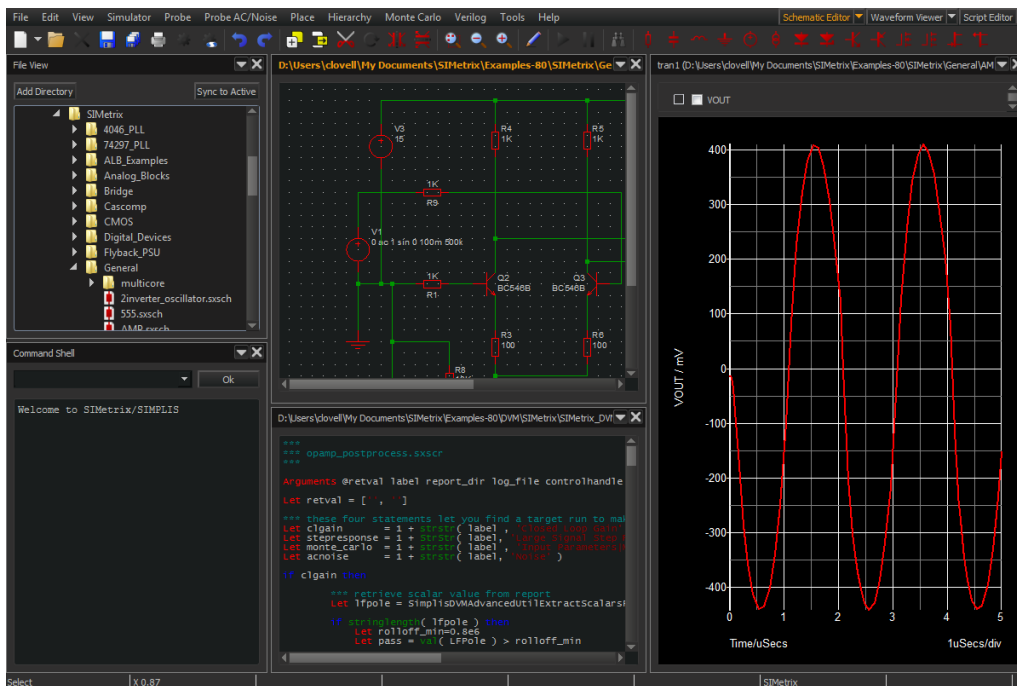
File Edit View Simulator Probe Probe AC/Noise Place Hierarchy Monte Carlo Verilog Tools Help

Schematic Editor | Waveform Viewer | Script Editor

File View

Add Directory

Sync to Active

SIMetrix
4046_PLL
74297_PLL
ALB_Examples
Analog_Blocks
Bridge
Cascomp
CMOS
Digital_Devices
Flyback_PSU
General
multicore
2inverter_oscillator.sxsch
555.sxsch
AMP.sxsch

Command Shell

Ok

Welcome to SIMetrix/SIMPLIS

D:\Users\clovell\My Documents\SIMetrix\Examples-80\SIMetrix\Ge

V3
15
R4
1K
R5
1K
1K
R9
V1
0 ac 1 sin 0 100m 500k
1K
R1
Q2
BC546B
Q3
BC546B
R3
100
R6
100
R8

D:\Users\clovell\My Documents\SIMetrix\Examples-80\DVM\SIMetrix\SIMetrix_DVM

***
*** opamp_postprocess.sxscr
***

Arguments @retval label report_dir log_file controlhandle

Let retval = [ '', '' ]

*** these four statements let you find a target run to mak
Let clgain = 1 + strstr( label , 'Closed Loop Gain
Let stepresponse = 1 + StrStr( label, 'Large Signal Step
Let monte_carlo = 1 + strstr( label , 'Input Parameters
Let acnoise = 1 + strstr( label, 'Noise' )

if clgain then

*** retrieve scalar value from report
Let lfpole = SimplisDVMAdvancedUtilExtractScalars

if stringlength( lfpole ) then
Let rolloff_min=0.8e6
Let pass = val( LFPole ) > rolloff_min

tran1 (D:\Users\clovell\My Documents\SIMetrix\Examples-80\SIMetrix\General\AM

VOUT

400
300
200
100
0
-100
-200
-300
-400

VOUT / mV

0 1 2 3 4 5

Time/uSecs

1uSecs/div

Select

X 0.87

SIMetrix